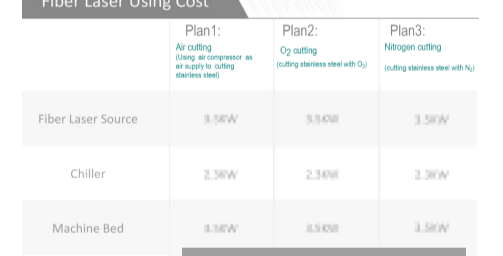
Fiber Laser Using Cost

| | Plan1: Air cutting (Using air compressor as air supply to cutting stainless steel) | Plan2: $O_2$ cutting (cutting stainless steel with $O_2$) | Plan3: Nitrogen cutting (cutting stainless steel with $N_2$) |
|---|---|---|---|
| Fiber Laser Source | 3.5KW | 3.5KW | 3.5KW |
| Chiller | 2.5KW | 2.3KW | 2.3KW |
| Machine Bed | 3.5KW | 3.5KW | 3.5KW |